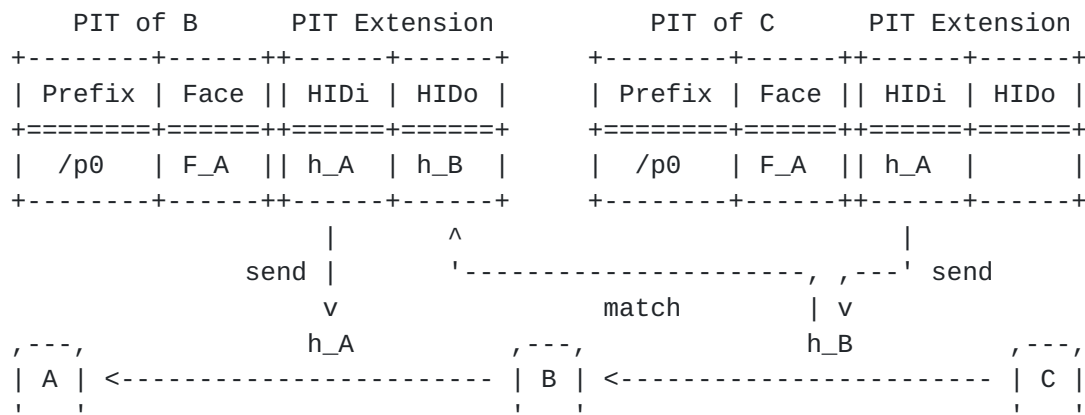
PIT of B

| Prefix | Face | HIDi | HIDo |
|---|---|---|---|
| /p0 | F_A | h_A | h_B |

PIT Extension

PIT of C

| Prefix | Face | HIDi | HIDo |
|---|---|---|---|
| /p0 | F_A | h_A | |

PIT Extension

send

h_A

match

send

h_B

A

B

C